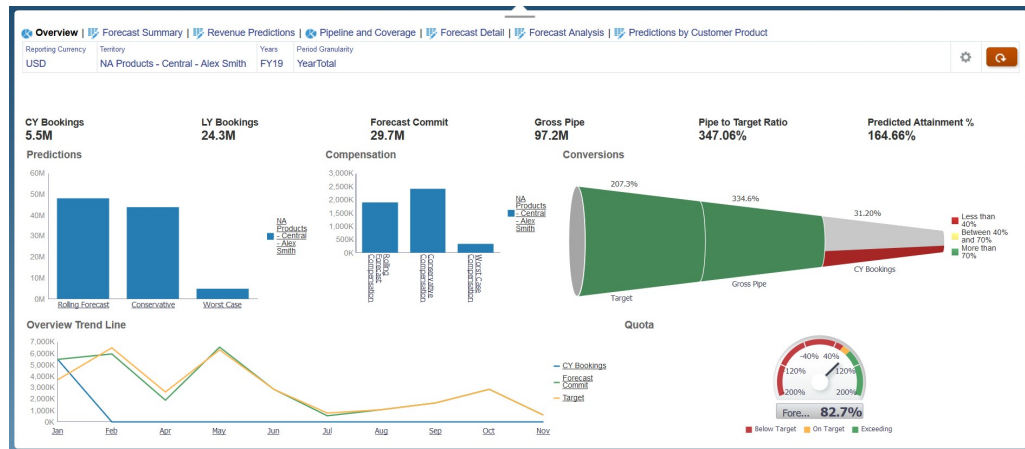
Overview | Forecast Summary | Revenue Predictions | Pipeline and Coverage | Forecast Detail | Forecast Analysis | Predictions by Customer Product

| Reporting Currency | Territory | Years | Period Granularity |
|---|---|---|---|
| USD | NA Products - Central - Alex Smith | FY19 | YearTotal |

CY Bookings
5.5M

LY Bookings
24.3M

Forecast Commit
29.7M

Gross Pipe
97.2M

Pipe to Target Ratio
347.06%

Predicted Attainment %
164.66%

Predictions

60M
50M
40M
30M
20M
10M
0M

Rolling Forecast
Conservative
Worst Case

NA Products - Central - Alex Smith

Compensation

3,000K
2,500K
2,000K
1,500K
1,000K
500K
0K

Rolling Forecast Compensation
Conservative Compensation
Worst Case Compensation

NA Products - Central - Alex Smith

Conversions

207.3%
334.6%
31.20%

Target
Gross Pipe
CY Bookings

Less than 40%
Between 40% and 70%
More than 70%

Overview Trend Line

7,000K
6,000K
5,000K
4,000K
3,000K
2,000K
1,000K
0K

Jan
Feb
Apr
May
Jun
Jul
Aug
Sep
Oct
Nov

CY Bookings
Forecast Commit
Target

Quota

-40% 40%
120%
120%
200%
200%

Fore... 82.7%

Below Target
On Target
Exceeding